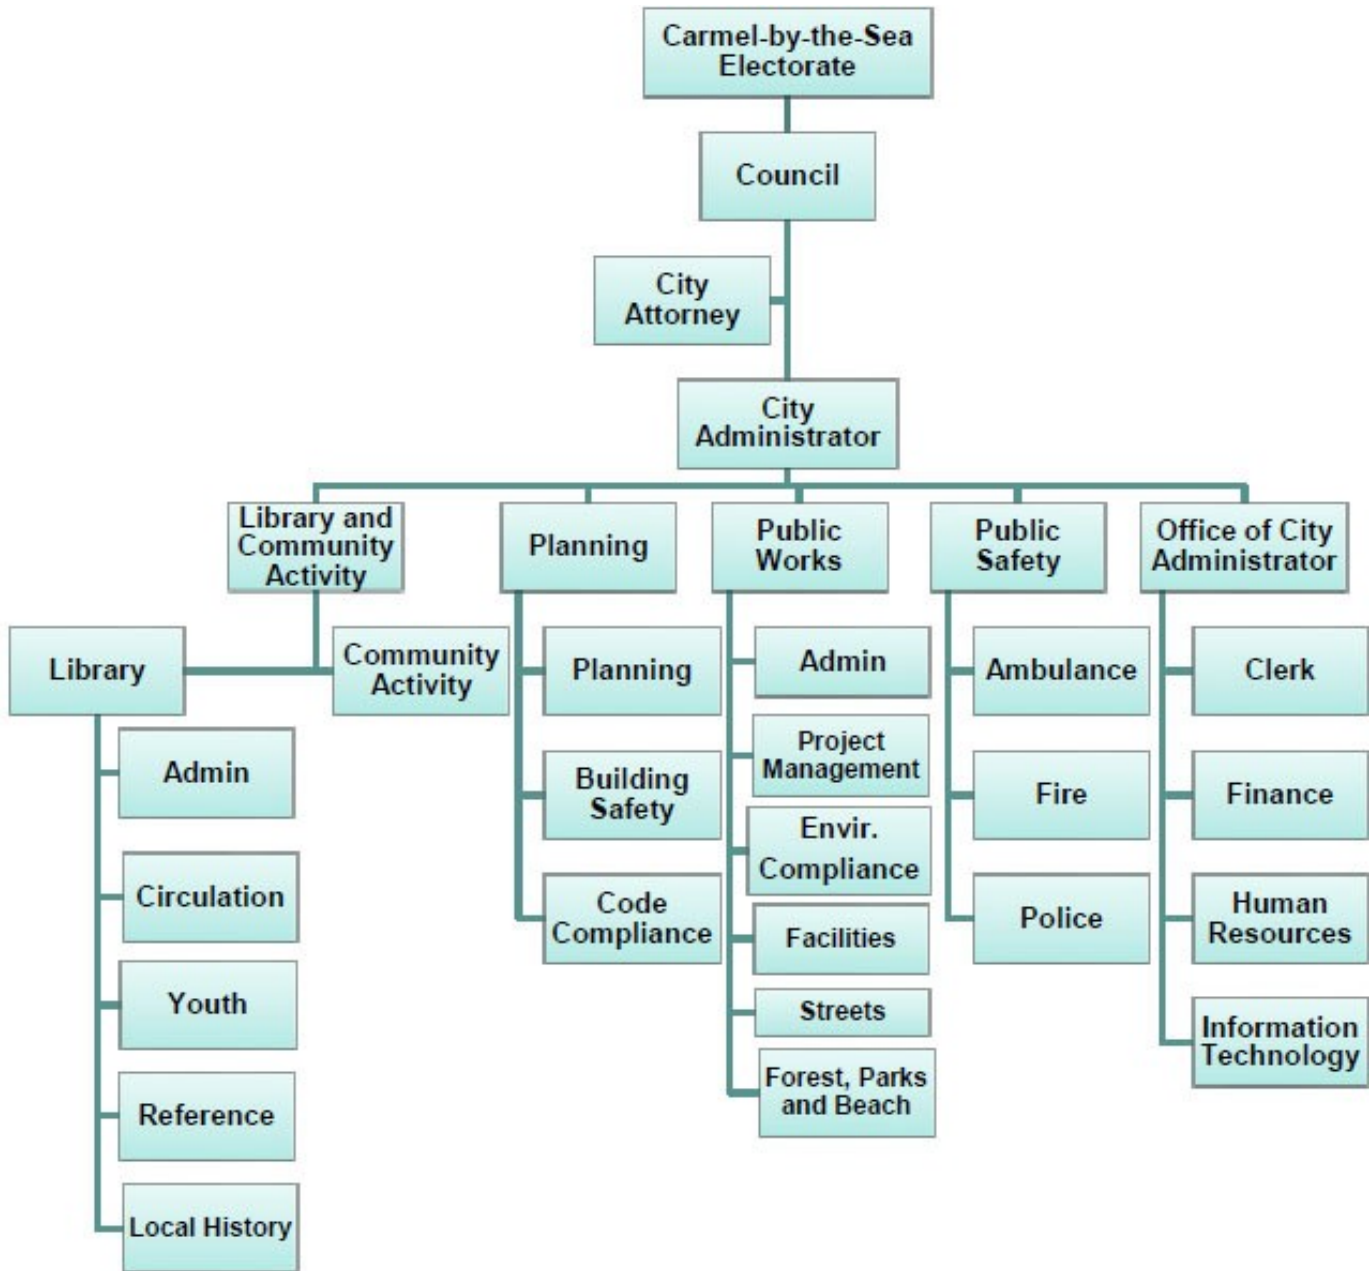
Carmel-by-the-Sea Electorate

Council

City Attorney

City Administrator

Library and Community Activity

Library

Community Activity

Admin

Circulation

Youth

Reference

Local History

Planning

Planning

Building Safety

Code Compliance

Public Works

Admin

Project Management

Envir. Compliance

Facilities

Streets

Forest, Parks and Beach

Public Safety

Ambulance

Fire

Police

Office of City Administrator

Clerk

Finance

Human Resources

Information Technology